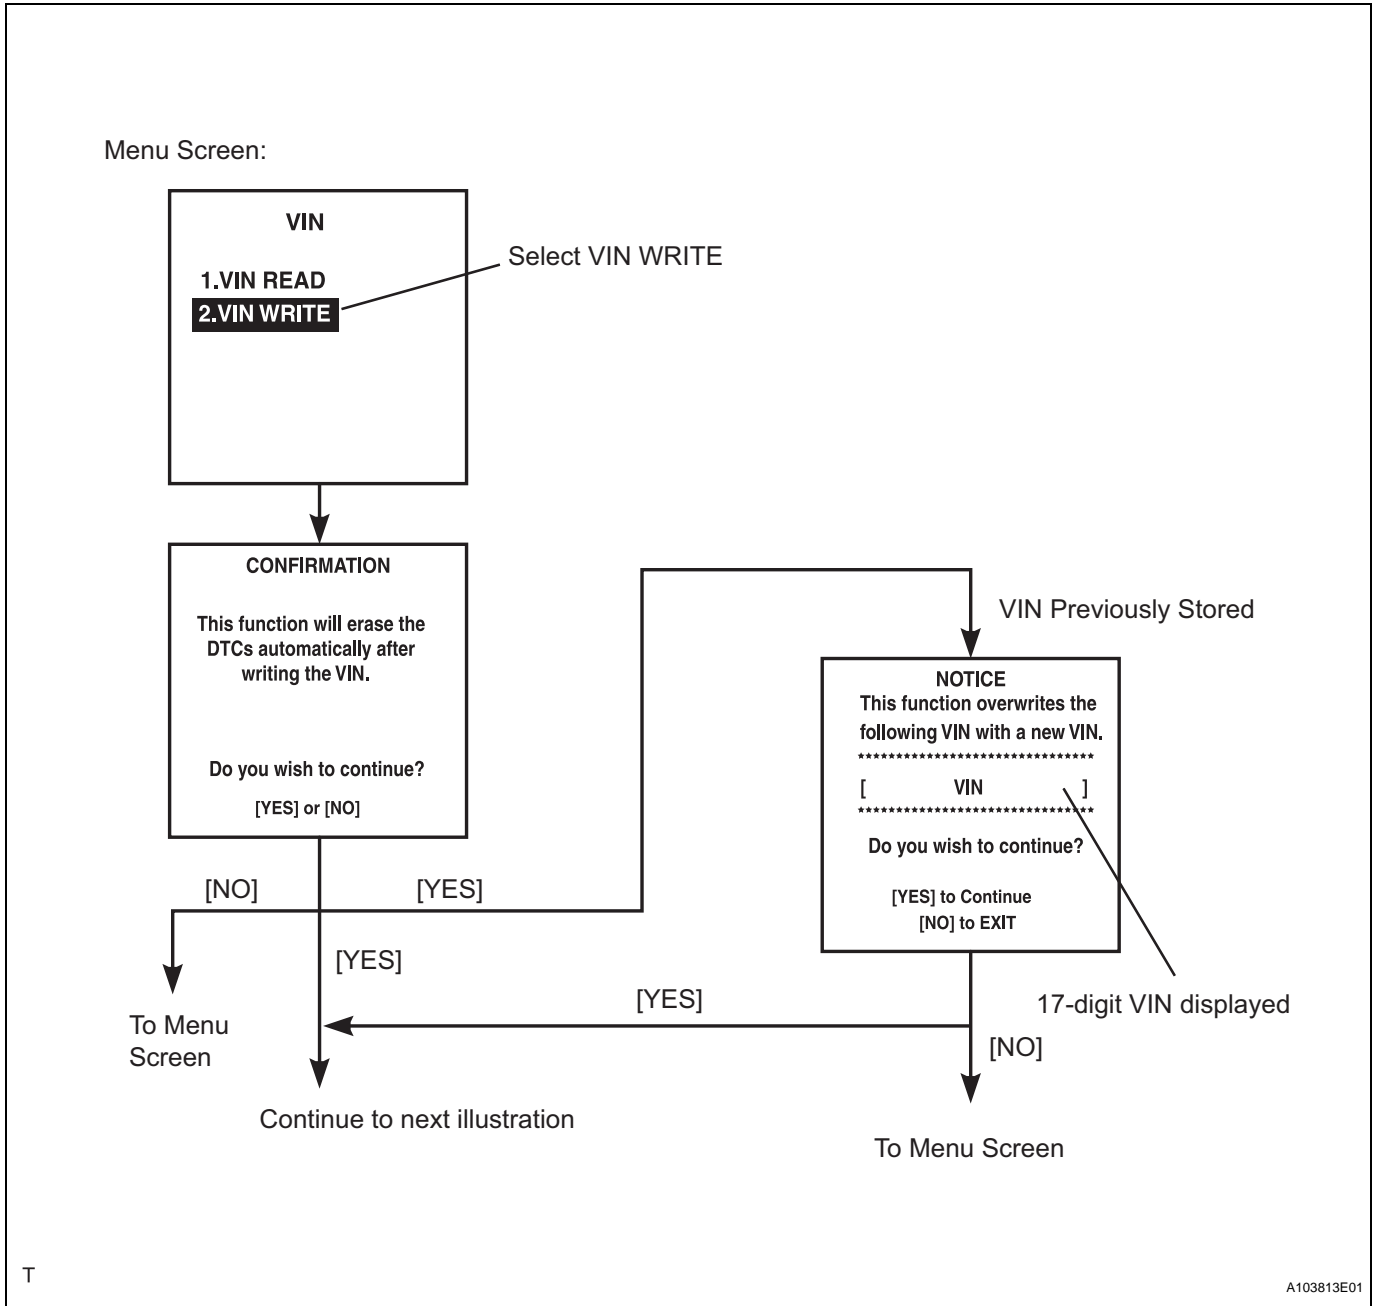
Menu Screen:

VIN

1.VIN READ
2.VIN WRITE

Select VIN WRITE

CONFIRMATION

This function will erase the DTCs automatically after writing the VIN.

Do you wish to continue?

[YES] or [NO]

VIN Previously Stored

NOTICE
This function overwrites the following VIN with a new VIN.
******************************
[ VIN ]
******************************
Do you wish to continue?

[YES] to Continue
[NO] to EXIT

[NO]

[YES]

[YES]

To Menu Screen

[YES]

17-digit VIN displayed

[NO]

Continue to next illustration

To Menu Screen

T

A103813E01